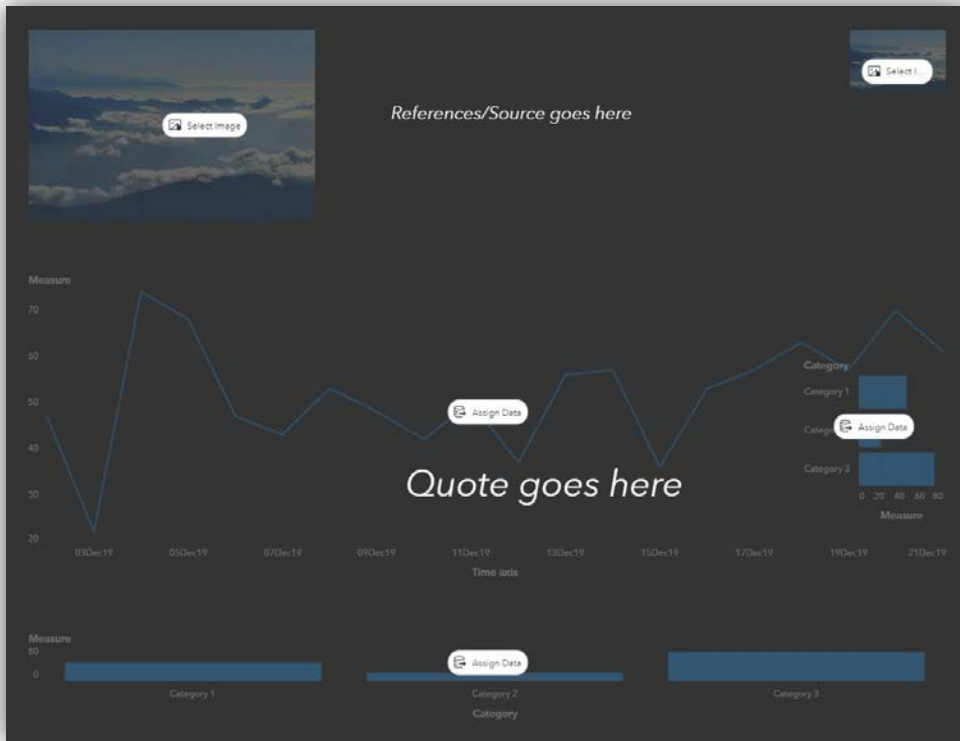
Select Image

References/Source goes here

Select I...

Measure
70
60
50
40
30
20

Assign Data

Quote goes here

03Dec19 05Dec19 07Dec19 09Dec19 11Dec19 13Dec19 15Dec19 17Dec19 19Dec19 21Dec19
Time axis

Category
Category 1
Categ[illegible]
Category 3
Assign Data
0 20 40 60 80
Measure

Measure
80
0
Assign Data
Category 1
Category 2
Category 3
Category